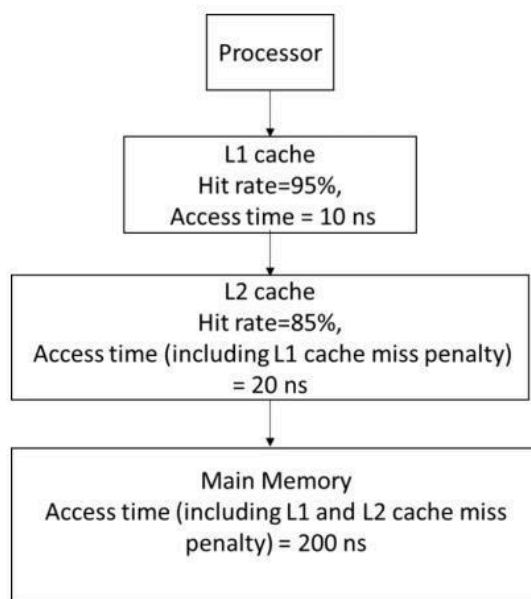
Processor

L1 cache
Hit rate=95%,
Access time = 10 ns

L2 cache
Hit rate=85%,
Access time (including L1 cache miss penalty) = 20 ns

Main Memory
Access time (including L1 and L2 cache miss penalty) = 200 ns